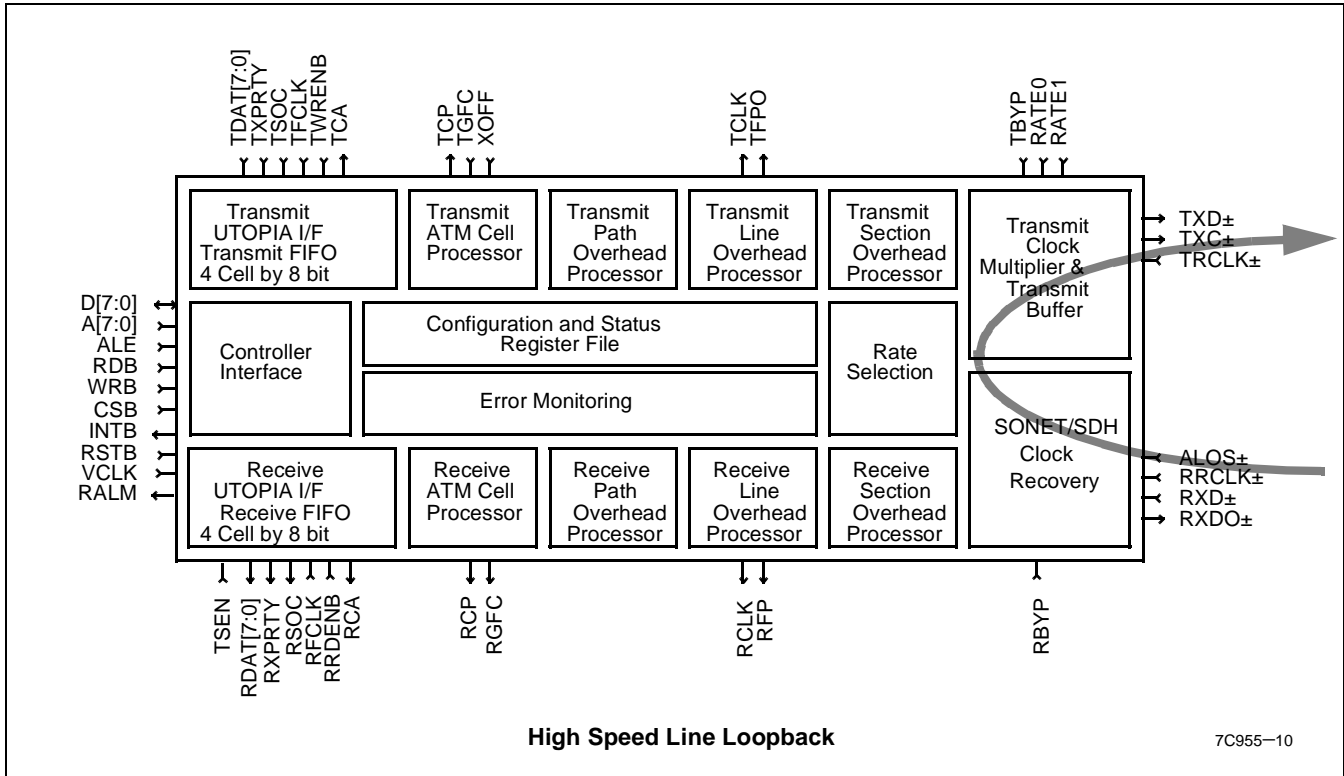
TDAT[7:0]
TXPRTY
TSOC
TFCLK
TWRENB
TCA

TCP
TGFC
XOFF

TCLK
TFPO

TBYP
RATE0
RATE1

Transmit UTOPIA I/F Transmit FIFO 4 Cell by 8 bit

Transmit ATM Cell Processor

Transmit Path Overhead Processor

Transmit Line Overhead Processor

Transmit Section Overhead Processor

Transmit Clock Multiplier & Transmit Buffer

TXD±
TXC±
TRCLK±

D[7:0]
A[7:0]
ALE
RDB
WRB
CSB
INTB
RSTB
VCLK
RALM

Controller Interface

Configuration and Status Register File

Error Monitoring

Rate Selection

SONET/SDH Clock Recovery

ALOS±
RRCLK±
RXD±
RXDO±

Receive UTOPIA I/F Receive FIFO 4 Cell by 8 bit

Receive ATM Cell Processor

Receive Path Overhead Processor

Receive Line Overhead Processor

Receive Section Overhead Processor

TSEN
RDAT[7:0]
RXPRTY
RSOC
RFCLK
RRDENB
RCA

RCP
RGFC

RCLK
RFP

RBYP

High Speed Line Loopback

7C955—10